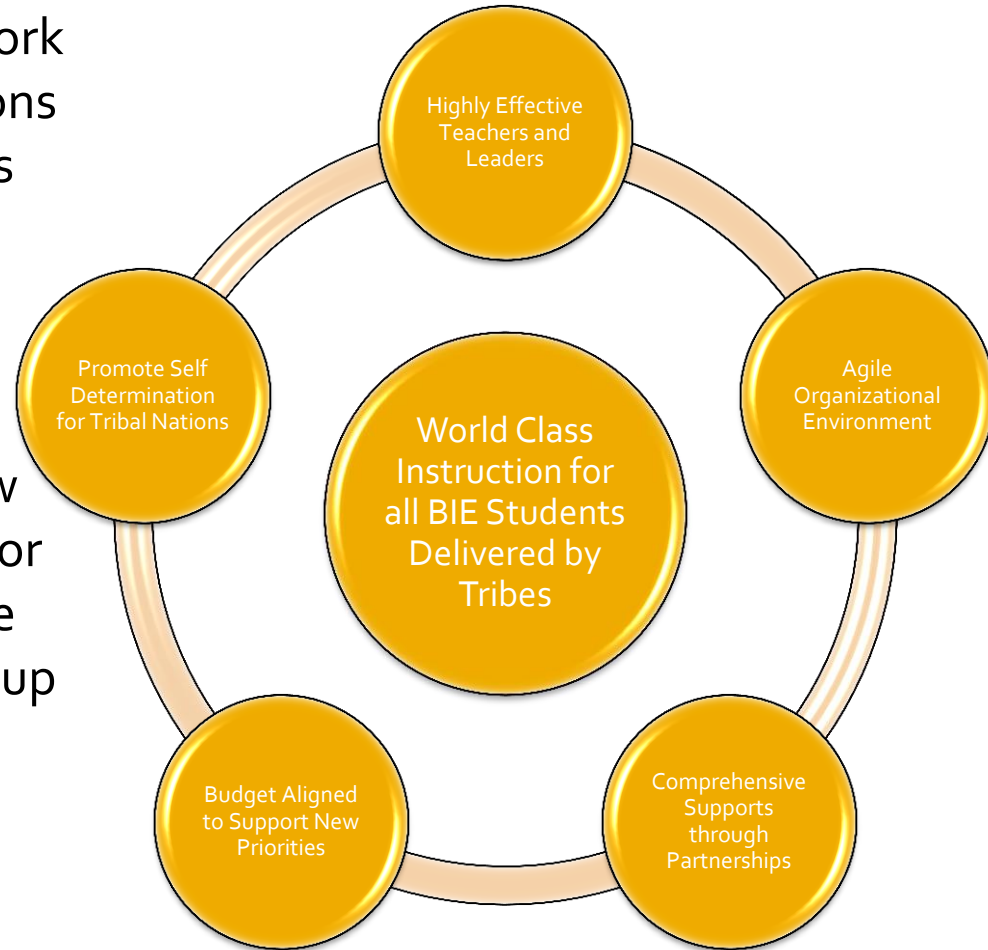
ork
ons
s

w
or
e
up

Highly Effective Teachers and Leaders

Promote Self Determination for Tribal Nations

Agile Organizational Environment

World Class Instruction for all BIE Students Delivered by Tribes

Budget Aligned to Support New Priorities

Comprehensive Supports through Partnerships